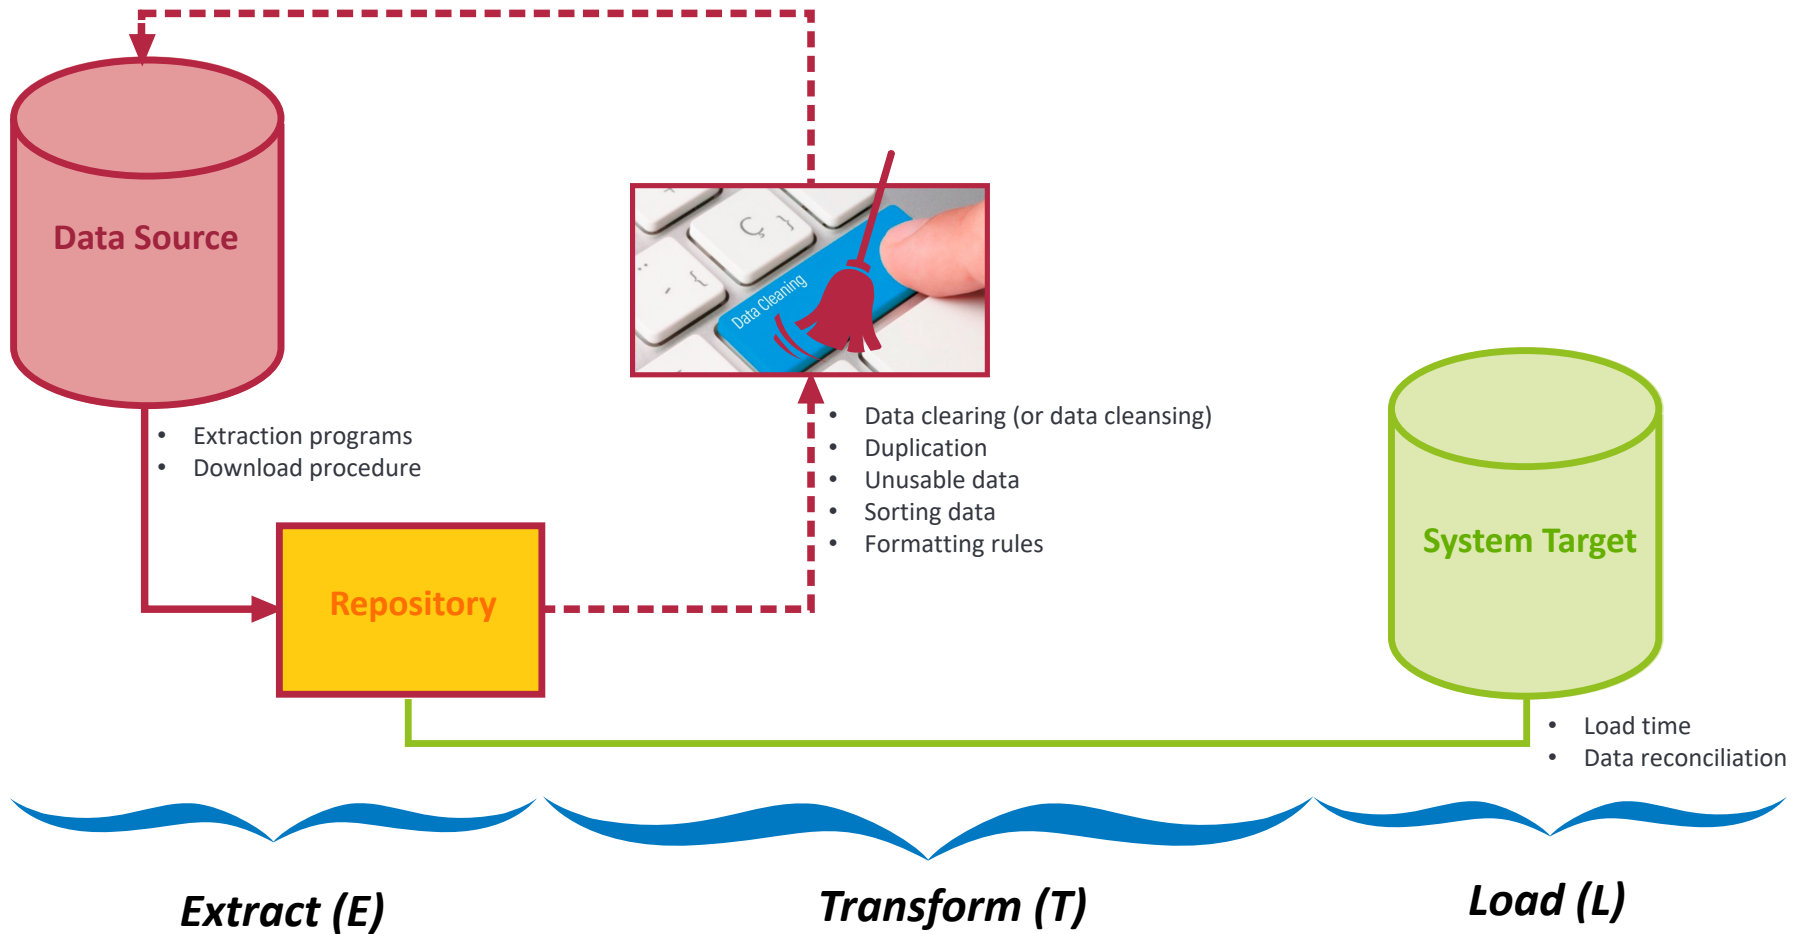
Data Source

Data Cleaning

- Extraction programs
- Download procedure

Repository

- Data clearing (or data cleansing)
- Duplication
- Unusable data
- Sorting data
- Formatting rules

System Target

- Load time
- Data reconciliation

Extract (E)

Transform (T)

Load (L)